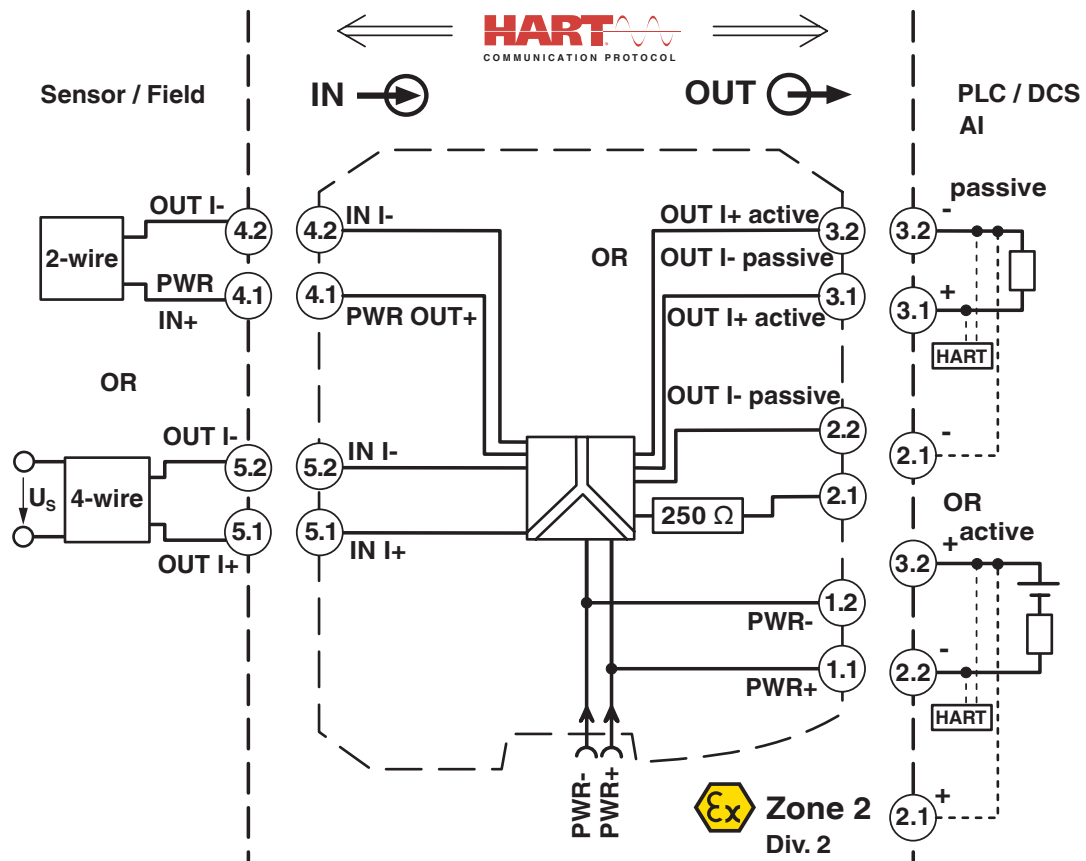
HART
COMMUNICATION PROTOCOL

Sensor / Field

IN

OUT

PLC / DCS
AI

passive

2-wire
OUT I-
4.2
PWR
4.1
IN+

OR

$U_S$
4-wire
OUT I-
5.2
5.1
OUT I+

4.2
IN I-
4.1
PWR OUT+
5.2
IN I-
5.1
IN I+

OR

OUT I+ active
3.2
OUT I- passive
3.1
OUT I+ active
OUT I- passive
2.2
250 Ω
2.1
1.2
PWR-
1.1
PWR+

PWR-
PWR+

3.2
-
3.1
+
HART
2.1
-

OR
active
3.2
+
2.2
-
HART
2.1
+

Ex
Zone 2
Div. 2